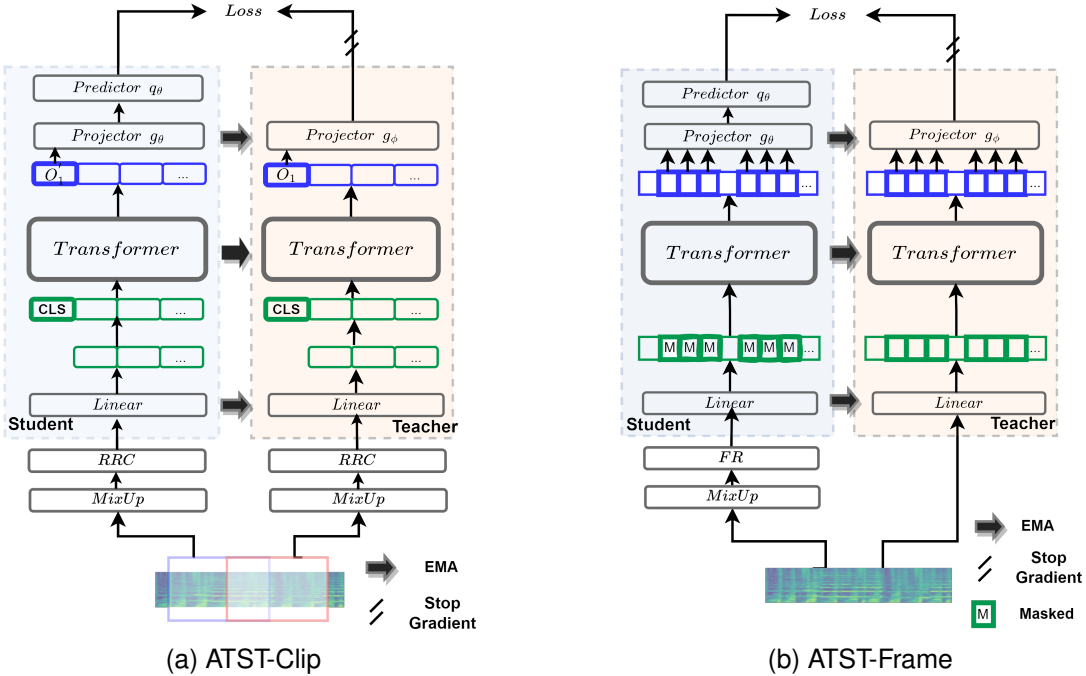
$Loss$

$Predictor\ q_\theta$

$Projector\ g_\theta$

$Projector\ g_\phi$

$O_1$ ...

$O_1$ ...

$Transformer$

$Transformer$

CLS ...

CLS ...

...

...

$Linear$

$Linear$

Student

Teacher

$RRC$

$RRC$

$MixUp$

$MixUp$

EMA

Stop Gradient

(a) ATST-Clip

$Loss$

$Predictor\ q_\theta$

$Projector\ g_\theta$

$Projector\ g_\phi$

...

...

$Transformer$

$Transformer$

M M M M M M ...

...

$Linear$

$Linear$

Student

Teacher

$FR$

$MixUp$

EMA

Stop Gradient

M Masked

(b) ATST-Frame